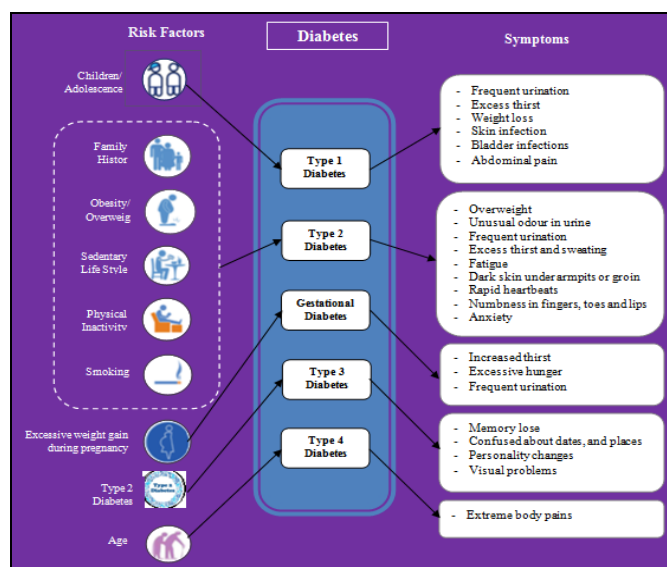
Risk Factors

Diabetes

Symptoms

Children/ Adolescence

Family Histor

Obesity/ Overweig

Sedentary Life Style

Physical Inactivity

Smoking

Excessive weight gain during pregnancy

Type 2 Diabetes

Type 2 Diabetes

Age

Type 1 Diabetes

Type 2 Diabetes

Gestational Diabetes

Type 3 Diabetes

Type 4 Diabetes

- Frequent urination
- Excess thirst
- Weight loss
- Skin infection
- Bladder infections
- Abdominal pain

- Overweight
- Unusual odour in urine
- Frequent urination
- Excess thirst and sweating
- Fatigue
- Dark skin under armpits or groin
- Rapid heartbeats
- Numbness in fingers, toes and lips
- Anxiety

- Increased thirst
- Excessive hunger
- Frequent urination

- Memory lose
- Confused about dates, and places
- Personality changes
- Visual problems

- Extreme body pains